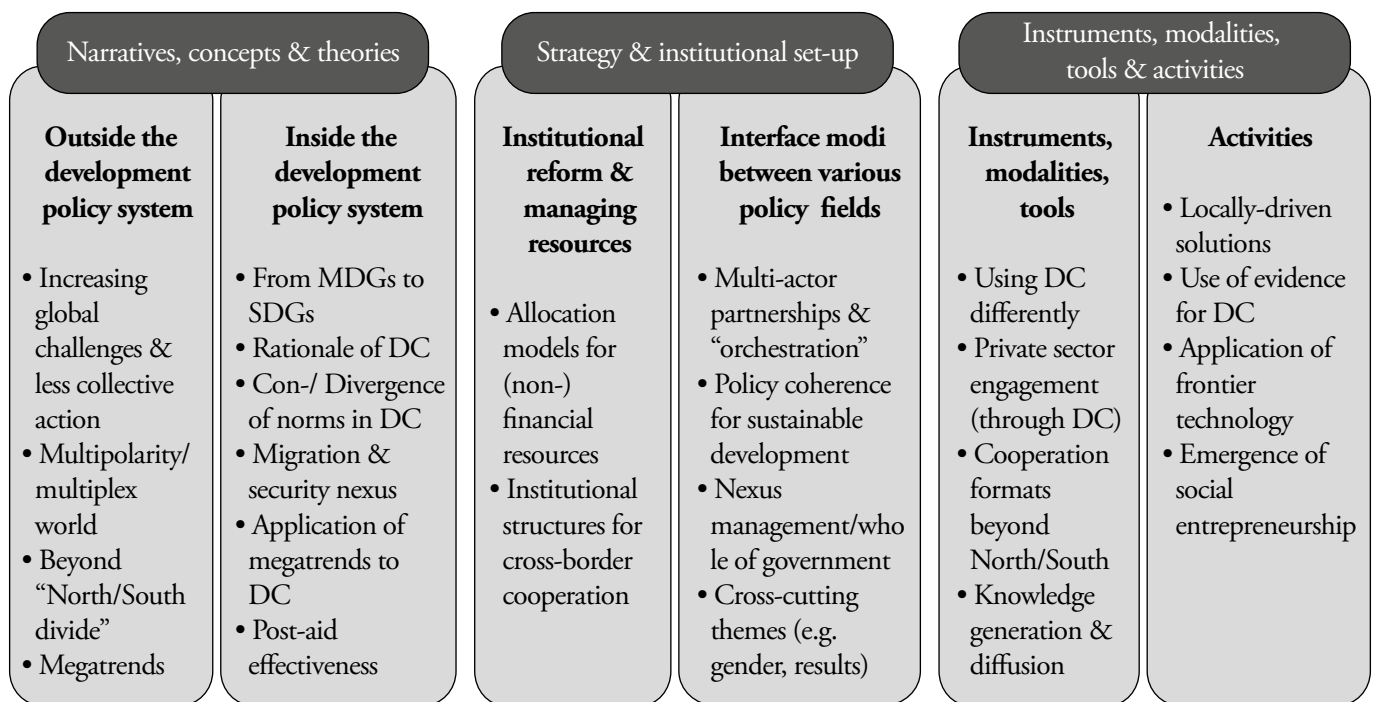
Narratives, concepts & theories

Outside the development policy system

• Increasing global challenges & less collective action
• Multipolarity/ multiplex world
• Beyond "North/South divide"
• Megatrends

Inside the development policy system

• From MDGs to SDGs
• Rationale of DC
• Con-/ Divergence of norms in DC
• Migration & security nexus
• Application of megatrends to DC
• Post-aid effectiveness

Strategy & institutional set-up

Institutional reform & managing resources

• Allocation models for (non-) financial resources
• Institutional structures for cross-border cooperation

Interface modi between various policy fields

• Multi-actor partnerships & "orchestration"
• Policy coherence for sustainable development
• Nexus management/whole of government
• Cross-cutting themes (e.g. gender, results)

Instruments, modalities, tools & activities

Instruments, modalities, tools

• Using DC differently
• Private sector engagement (through DC)
• Cooperation formats beyond North/South
• Knowledge generation & diffusion

Activities

• Locally-driven solutions
• Use of evidence for DC
• Application of frontier technology
• Emergence of social entrepreneurship